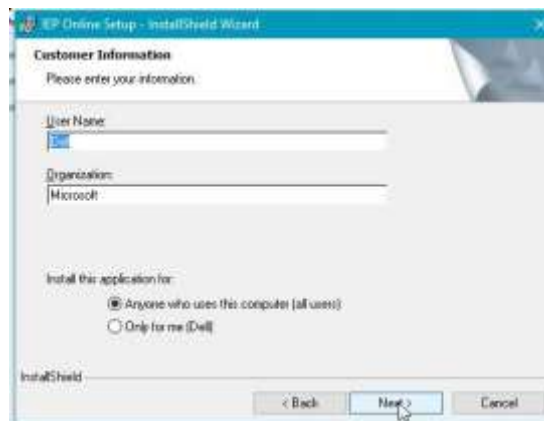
IEP Online Setup - InstallShield Wizard

Customer Information

Please enter your information.

User Name:

Dell

Organization:

Microsoft

Install this application for:

Anyone who uses this computer (all users)

Only for me (Dell)

InstallShield

< Back

Next >

Cancel